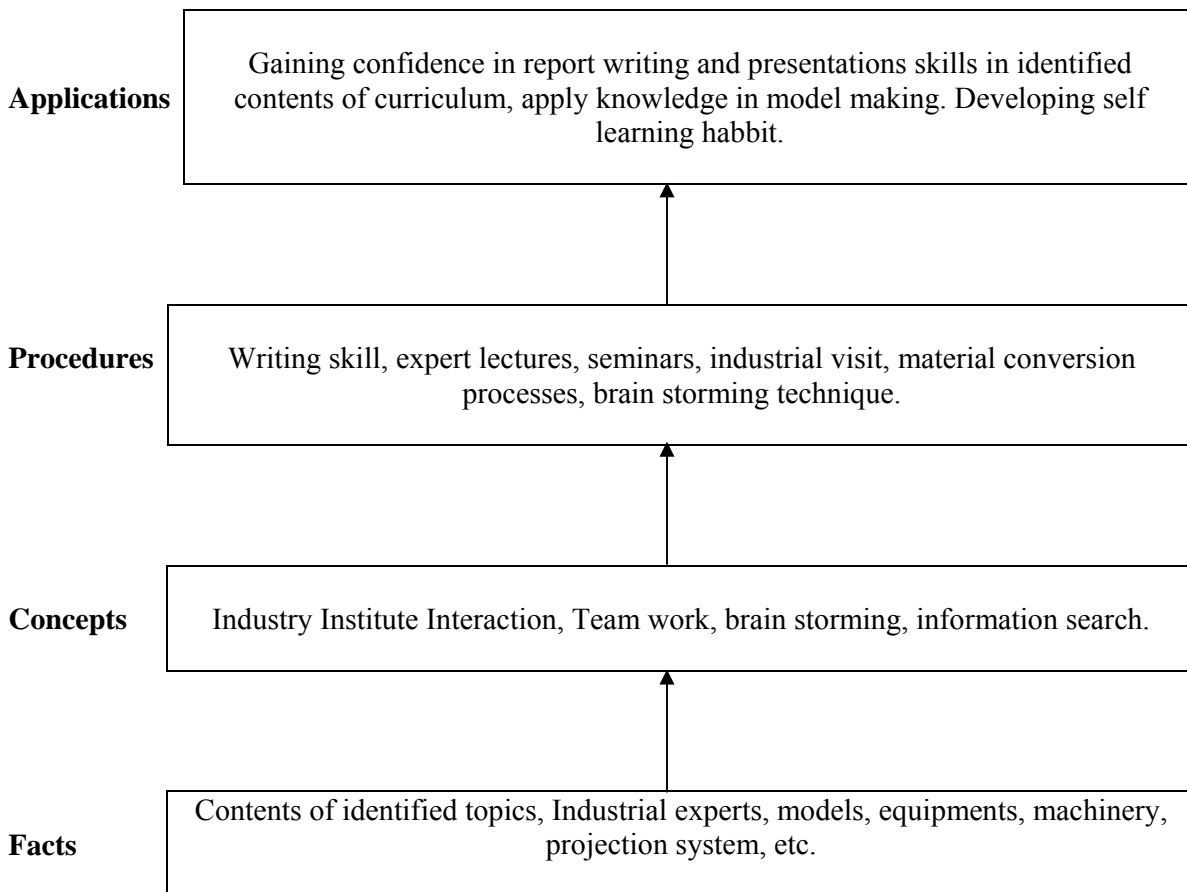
Applications

Gaining confidence in report writing and presentations skills in identified contents of curriculum, apply knowledge in model making. Developing self learning habbit.

Procedures

Writing skill, expert lectures, seminars, industrial visit, material conversion processes, brain storming technique.

Concepts

Industry Institute Interaction, Team work, brain storming, information search.

Facts

Contents of identified topics, Industrial experts, models, equipments, machinery, projection system, etc.